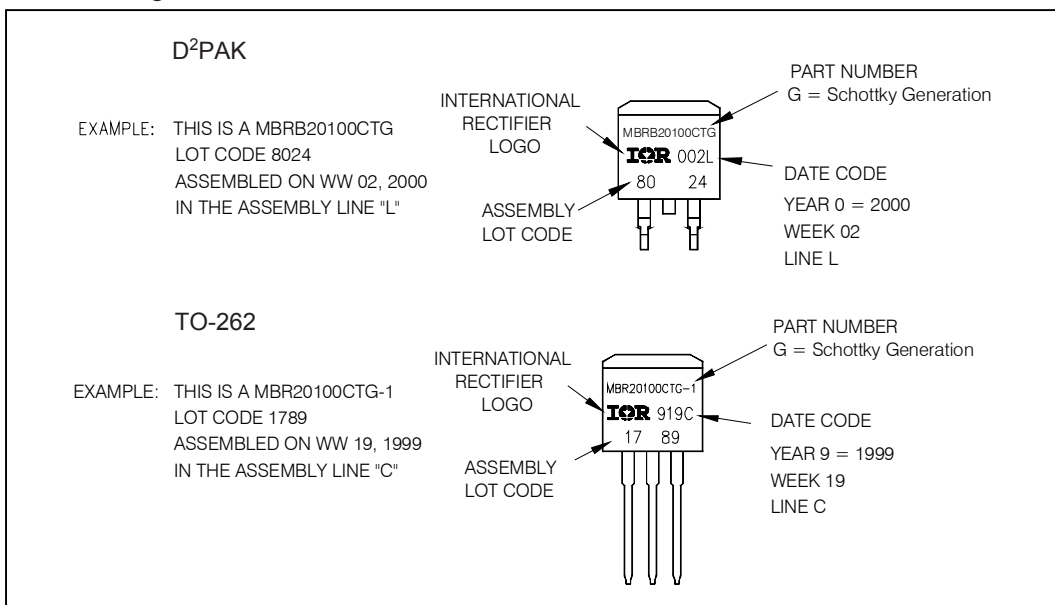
$D^2PAK$

EXAMPLE: THIS IS A MBRB20100CTG LOT CODE 8024 ASSEMBLED ON WW 02, 2000 IN THE ASSEMBLY LINE "L"

INTERNATIONAL RECTIFIER LOGO

ASSEMBLY LOT CODE

MBRB20100CTG

IOR 002L

80 24

PART NUMBER
G = Schottky Generation

DATE CODE
YEAR 0 = 2000
WEEK 02
LINE L

TO-262

EXAMPLE: THIS IS A MBR20100CTG-1 LOT CODE 1789 ASSEMBLED ON WW 19, 1999 IN THE ASSEMBLY LINE "C"

INTERNATIONAL RECTIFIER LOGO

ASSEMBLY LOT CODE

MBR20100CTG-1

IOR 919C

17 89

PART NUMBER
G = Schottky Generation

DATE CODE
YEAR 9 = 1999
WEEK 19
LINE C